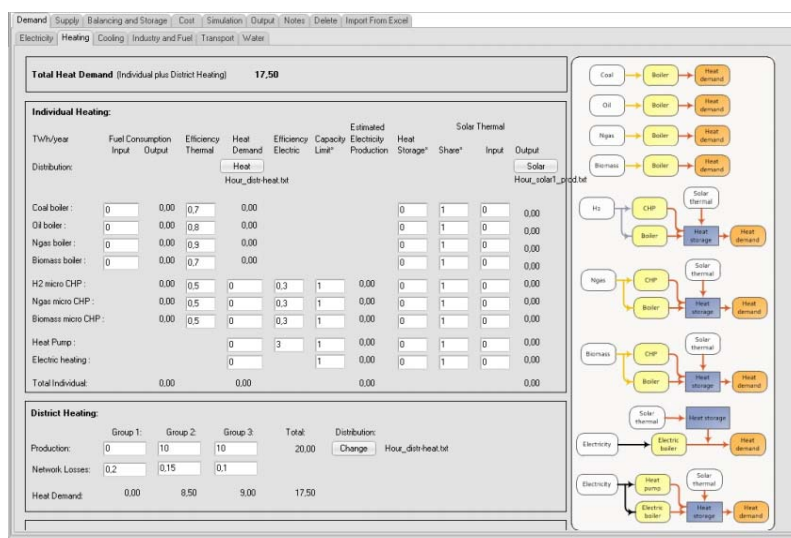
Demand | Supply | Balancing and Storage | Cost | Simulation | Output | Notes | Delete | Import From Excel

Electricity | Heating | Cooling | Industry and Fuel | Transport | Water

Total Heat Demand (Individual plus District Heating) 17,50

Individual Heating:

| TWh/year | Fuel Consumption Input | Output | Efficiency Thermal | Heat Demand | Efficiency Electric | Capacity Limit* | Estimated Electricity Production | Heat Storage* | Solar Thermal Share* | Input | Output |
|---|---|---|---|---|---|---|---|---|---|---|---|
| Distribution: | | | | Heat Hour_distr-heat.txt | | | | | | | Solar Hour_solar1_prod.txt |
| Coal boiler : | 0 | 0,00 | 0,7 | 0,00 | | | | 0 | 1 | 0 | 0,00 |
| Oil boiler : | 0 | 0,00 | 0,8 | 0,00 | | | | 0 | 1 | 0 | 0,00 |
| Ngas boiler : | 0 | 0,00 | 0,9 | 0,00 | | | | 0 | 1 | 0 | 0,00 |
| Biomass boiler : | 0 | 0,00 | 0,7 | 0,00 | | | | 0 | 1 | 0 | 0,00 |
| H2 micro CHP : | | 0,00 | 0,5 | 0 | 0,3 | 1 | 0,00 | 0 | 1 | 0 | 0,00 |
| Ngas micro CHP : | | 0,00 | 0,5 | 0 | 0,3 | 1 | 0,00 | 0 | 1 | 0 | 0,00 |
| Biomass micro CHP : | | 0,00 | 0,5 | 0 | 0,3 | 1 | 0,00 | 0 | 1 | 0 | 0,00 |
| Heat Pump : | | | | 0 | 3 | 1 | 0,00 | 0 | 1 | 0 | 0,00 |
| Electric heating : | | | | 0 | | 1 | 0,00 | 0 | 1 | 0 | 0,00 |
| Total Individual: | | 0,00 | | 0,00 | | | 0,00 | | | | 0,00 |

District Heating:

| | Group 1: | Group 2: | Group 3: | Total: | Distribution: |
|---|---|---|---|---|---|
| Production: | 0 | 10 | 10 | 20,00 | Change Hour_distr-heat.txt |
| Network Losses: | 0,2 | 0,15 | 0,1 | | |
| Heat Demand: | 0,00 | 8,50 | 9,00 | 17,50 | |

Coal Boiler Heat demand
Oil Boiler Heat demand
Ngas Boiler Heat demand
Biomass Boiler Heat demand
H2 CHP Boiler Solar thermal Heat storage Heat demand
Ngas CHP Boiler Solar thermal Heat storage Heat demand
Biomass CHP Boiler Solar thermal Heat storage Heat demand
Solar thermal Heat storage Electricity Electric boiler Heat demand
Electricity Heat pump Electric boiler Solar thermal Heat storage Heat demand